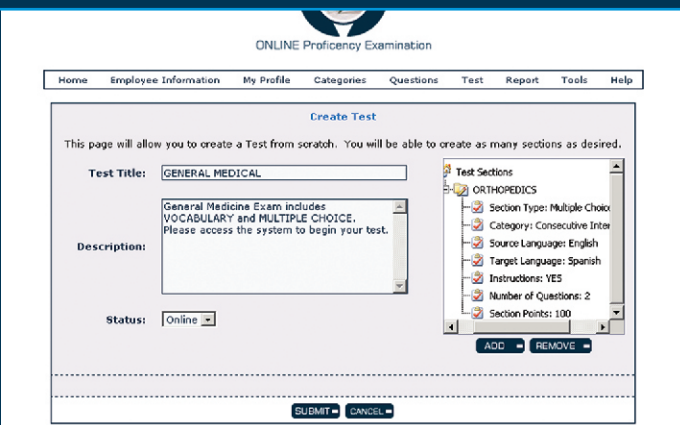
ONLINE Proficency Examination

Home | Employee Information | My Profile | Categories | Questions | Test | Report | Tools | Help

Create Test

This page will allow you to create a Test from scratch. You will be able to create as many sections as desired.

Test Title: GENERAL MEDICAL

Description: General Medicine Exam includes VOCABULARY and MULTIPLE CHOICE. Please access the system to begin your test.

Status: Online

Test Sections
ORTHOPEDICS
Section Type: Multiple Choic
Category: Consecutive Inter
Source Language: English
Target Language: Spanish
Instructions: YES
Number of Questions: 2
Section Points: 100

ADD
REMOVE

SUBMIT
CANCEL